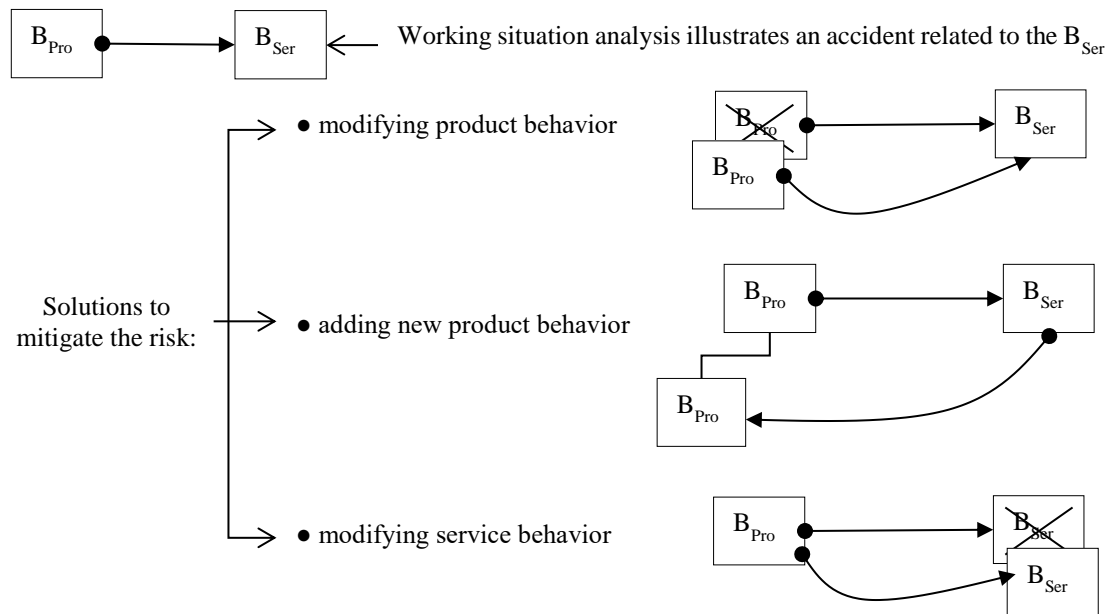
$B_{Pro}$ $B_{Ser}$ Working situation analysis illustrates an accident related to the $B_{Ser}$

Solutions to mitigate the risk:

• modifying product behavior

$B_{Pro}$ $B_{Ser}$ $B_{Pro}$

• adding new product behavior

$B_{Pro}$ $B_{Ser}$ $B_{Pro}$

• modifying service behavior

$B_{Pro}$ $B_{Ser}$ $B_{Ser}$